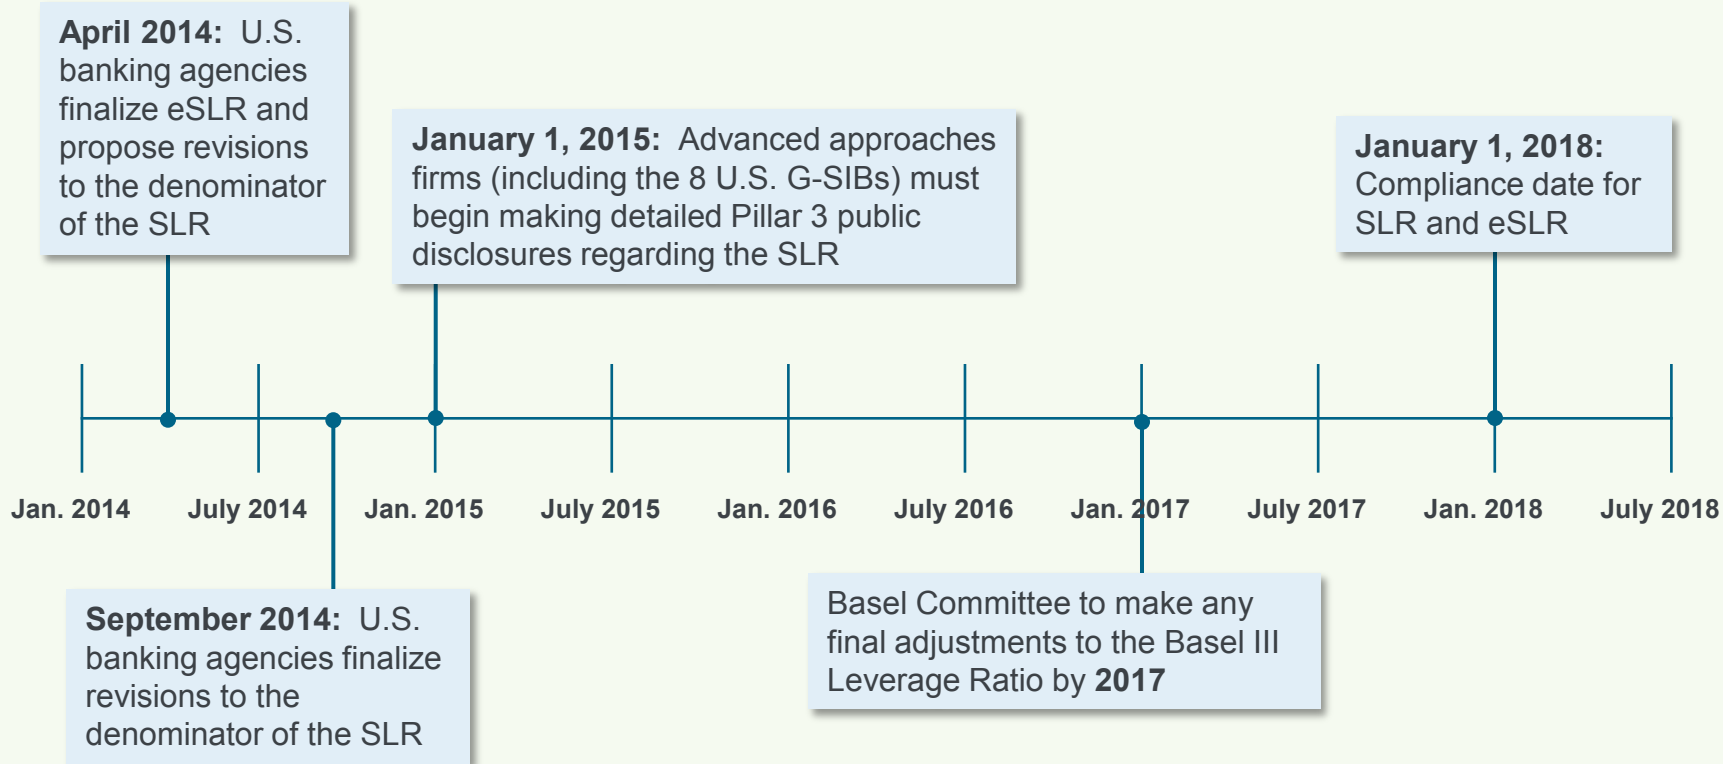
**April 2014:** U.S. banking agencies finalize eSLR and propose revisions to the denominator of the SLR

**January 1, 2015:** Advanced approaches firms (including the 8 U.S. G-SIBs) must begin making detailed Pillar 3 public disclosures regarding the SLR

**January 1, 2018:** Compliance date for SLR and eSLR

Jan. 2014
July 2014
Jan. 2015
July 2015
Jan. 2016
July 2016
Jan. 2017
July 2017
Jan. 2018
July 2018

**September 2014:** U.S. banking agencies finalize revisions to the denominator of the SLR

Basel Committee to make any final adjustments to the Basel III Leverage Ratio by **2017**